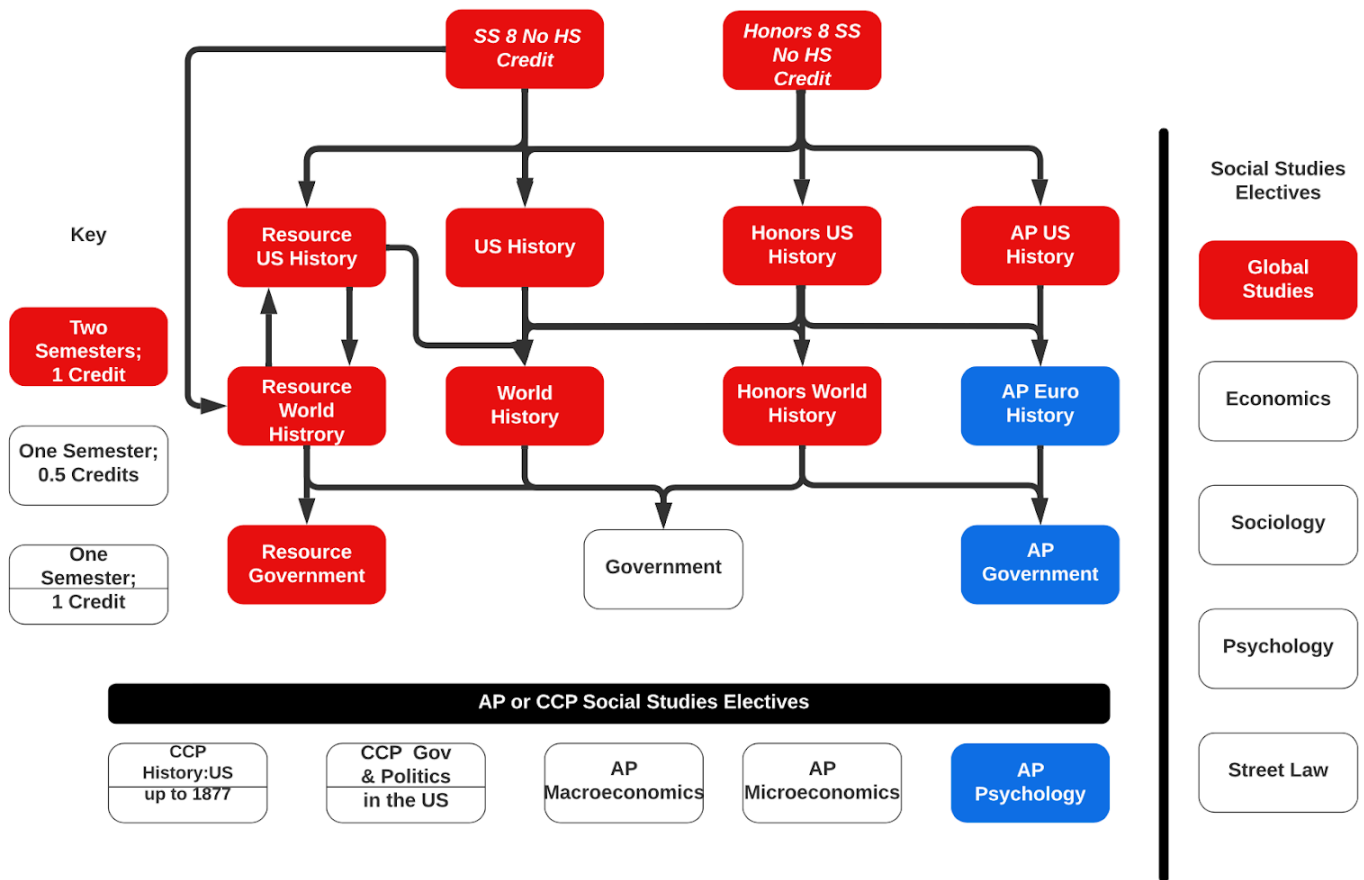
SS 8 No HS Credit

Honors 8 SS No HS Credit

Key

Two Semesters; 1 Credit

One Semester; 0.5 Credits

One Semester; 1 Credit

Resource US History

US History

Honors US History

AP US History

Resource World Histrory

World History

Honors World History

AP Euro History

Resource Government

Government

AP Government

Social Studies Electives

Global Studies

Economics

Sociology

Psychology

Street Law

AP or CCP Social Studies Electives

CCP History:US up to 1877

CCP Gov & Politics in the US

AP Macroeconomics

AP Microeconomics

AP Psychology